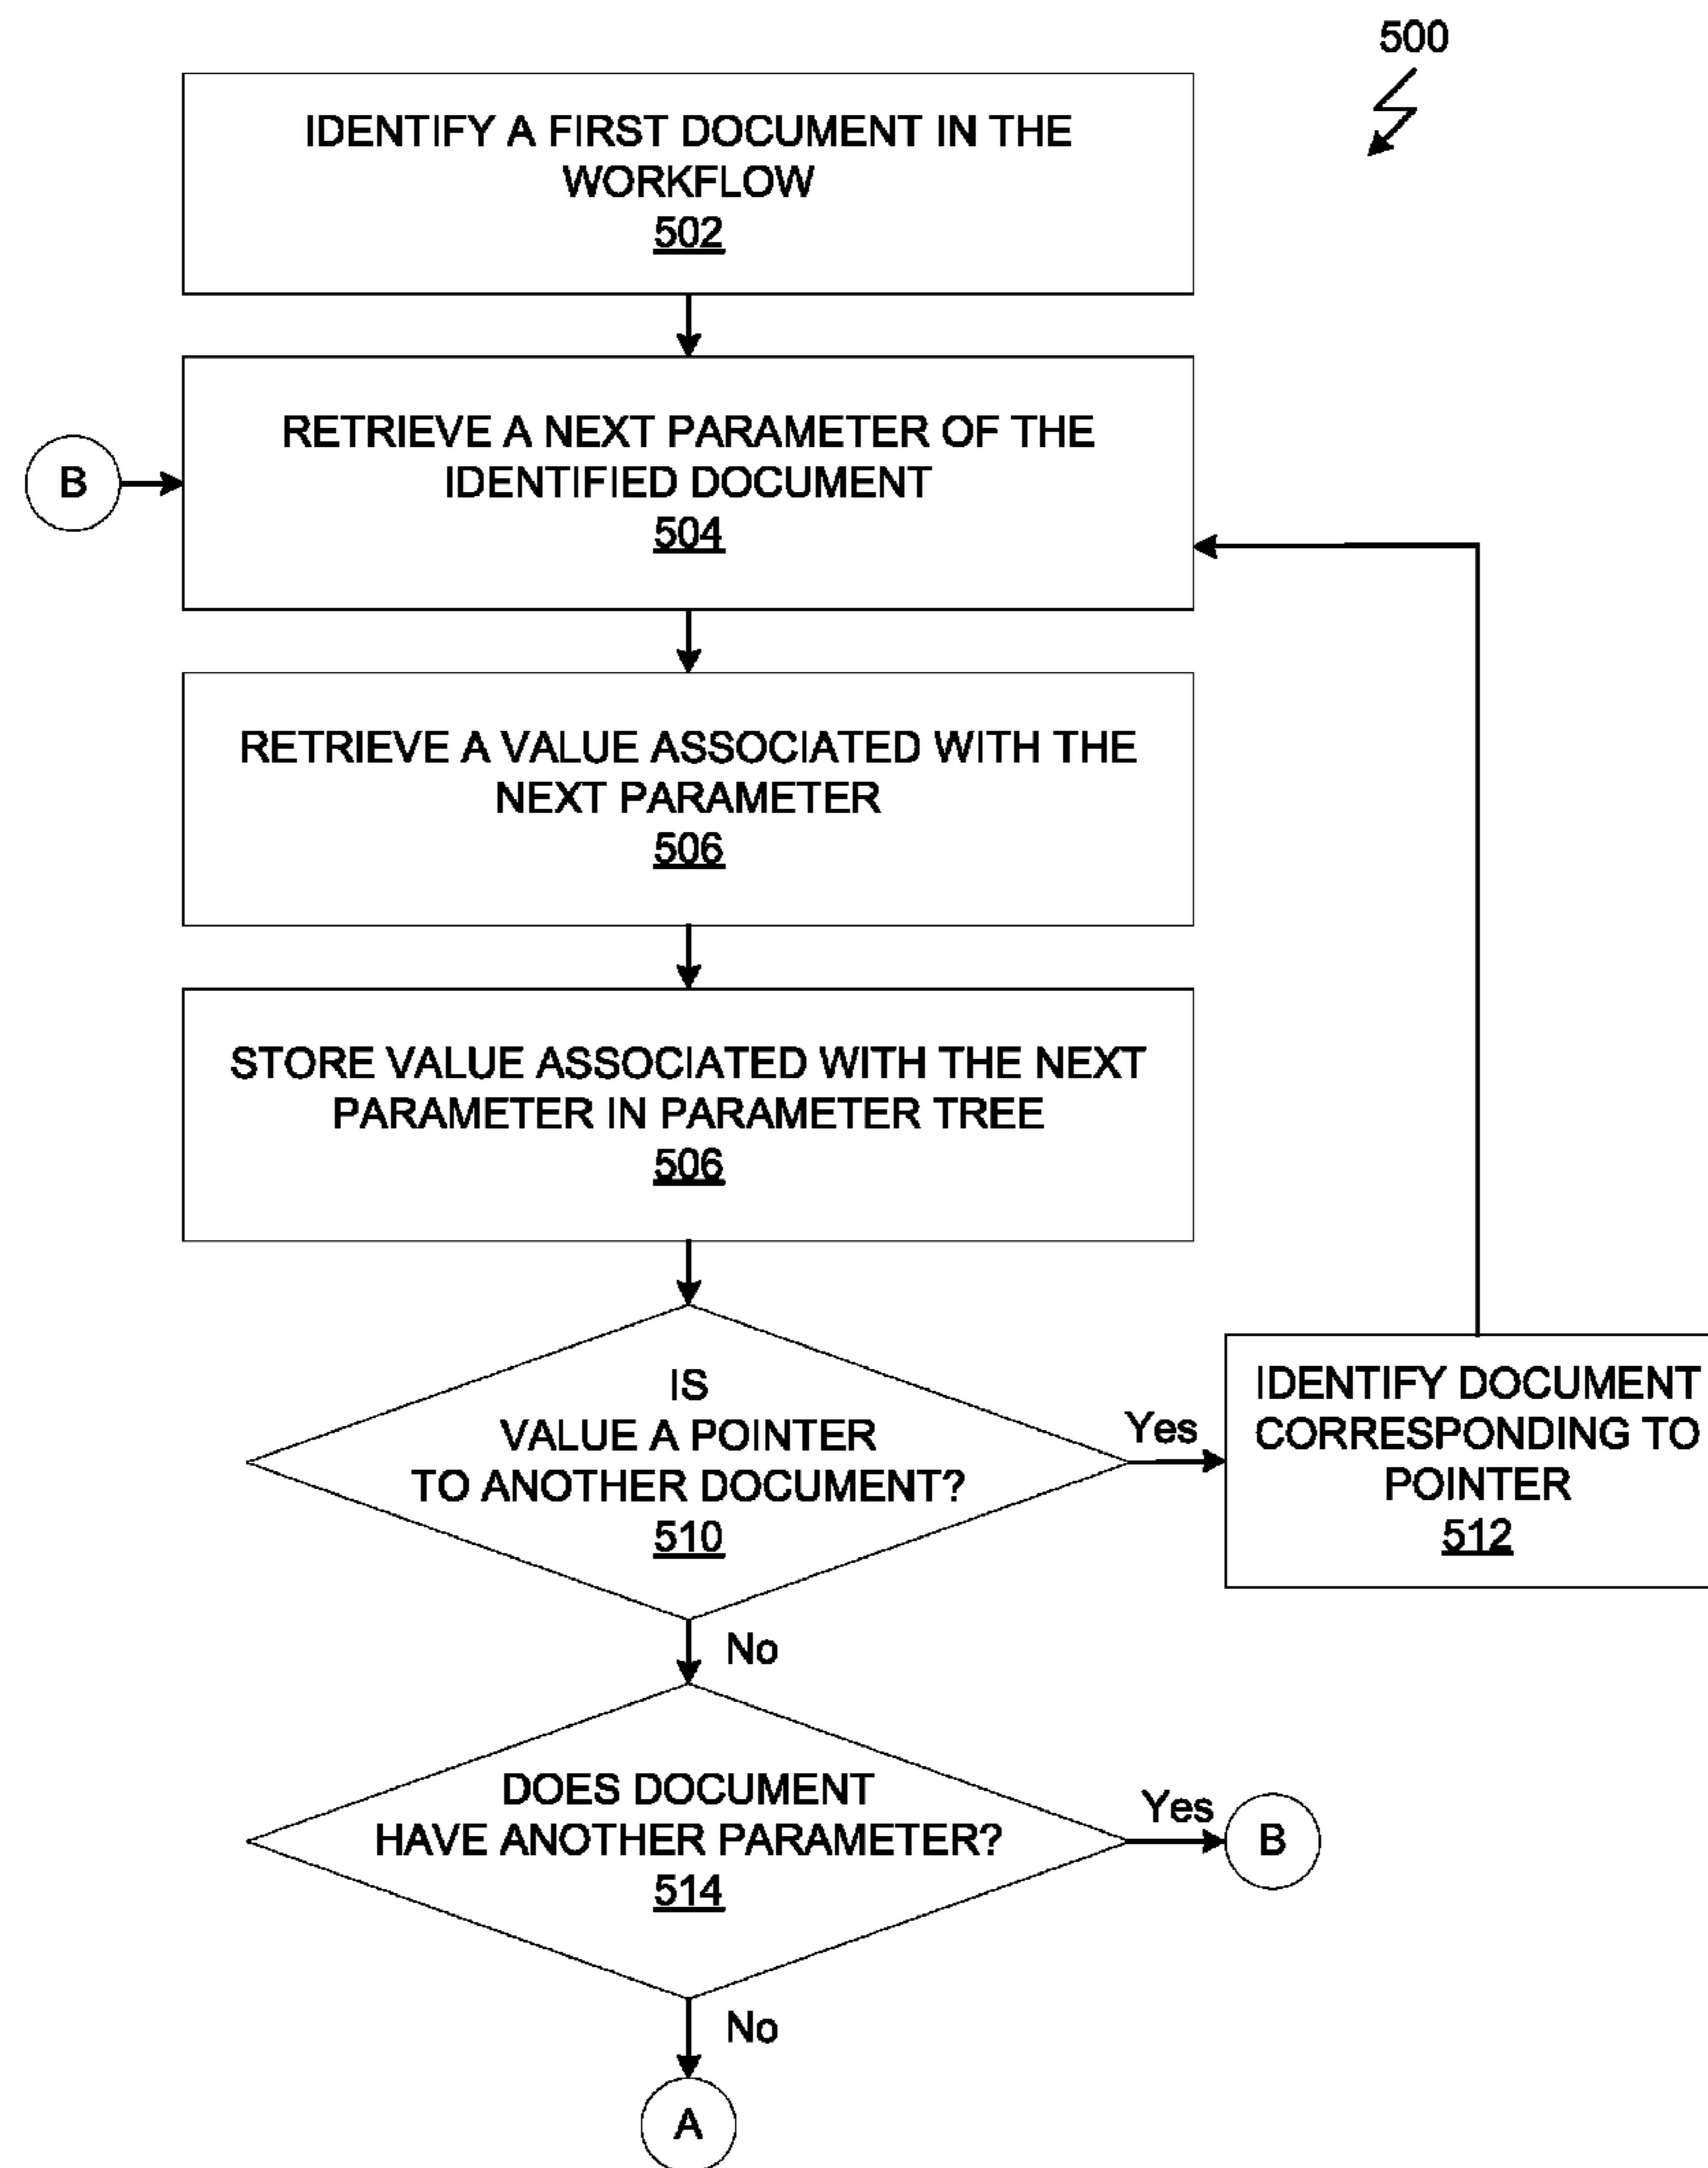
500

IDENTIFY A FIRST DOCUMENT IN THE WORKFLOW
502

B

RETRIEVE A NEXT PARAMETER OF THE IDENTIFIED DOCUMENT
504

RETRIEVE A VALUE ASSOCIATED WITH THE NEXT PARAMETER
506

STORE VALUE ASSOCIATED WITH THE NEXT PARAMETER IN PARAMETER TREE
506

IS VALUE A POINTER TO ANOTHER DOCUMENT?
510

Yes

IDENTIFY DOCUMENT CORRESPONDING TO POINTER
512

No

DOES DOCUMENT HAVE ANOTHER PARAMETER?
514

Yes

B

No

A